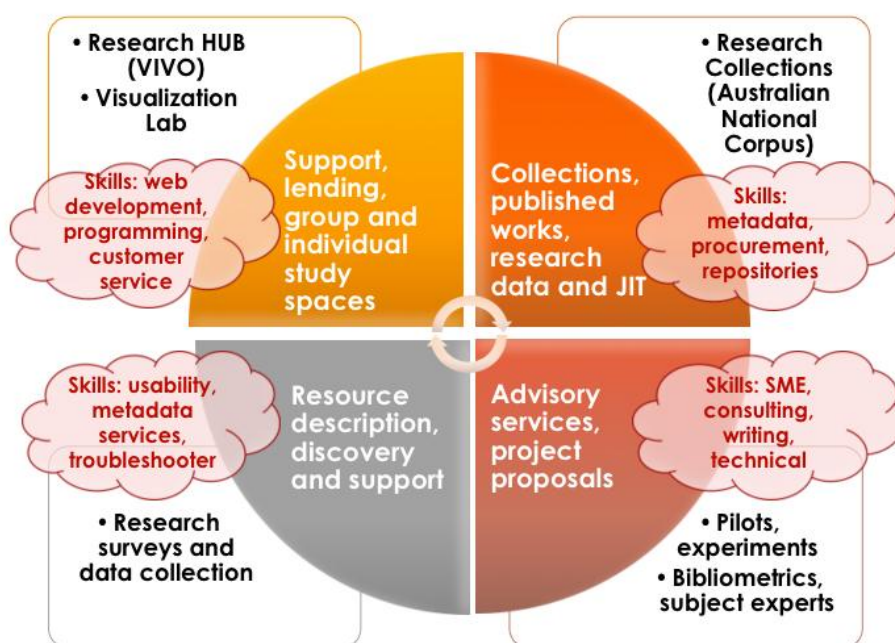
• Research HUB (VIVO)
• Visualization Lab

Skills: web development, programming, customer service

Support, lending, group and individual study spaces

• Research Collections (Australian National Corpus)

Skills: metadata, procurement, repositories

Collections, published works, research data and JIT

Skills: usability, metadata services, troubleshooter

Resource description, discovery and support

• Research surveys and data collection

Skills: SME, consulting, writing, technical

Advisory services, project proposals

• Pilots, experiments
• Bibliometrics, subject experts